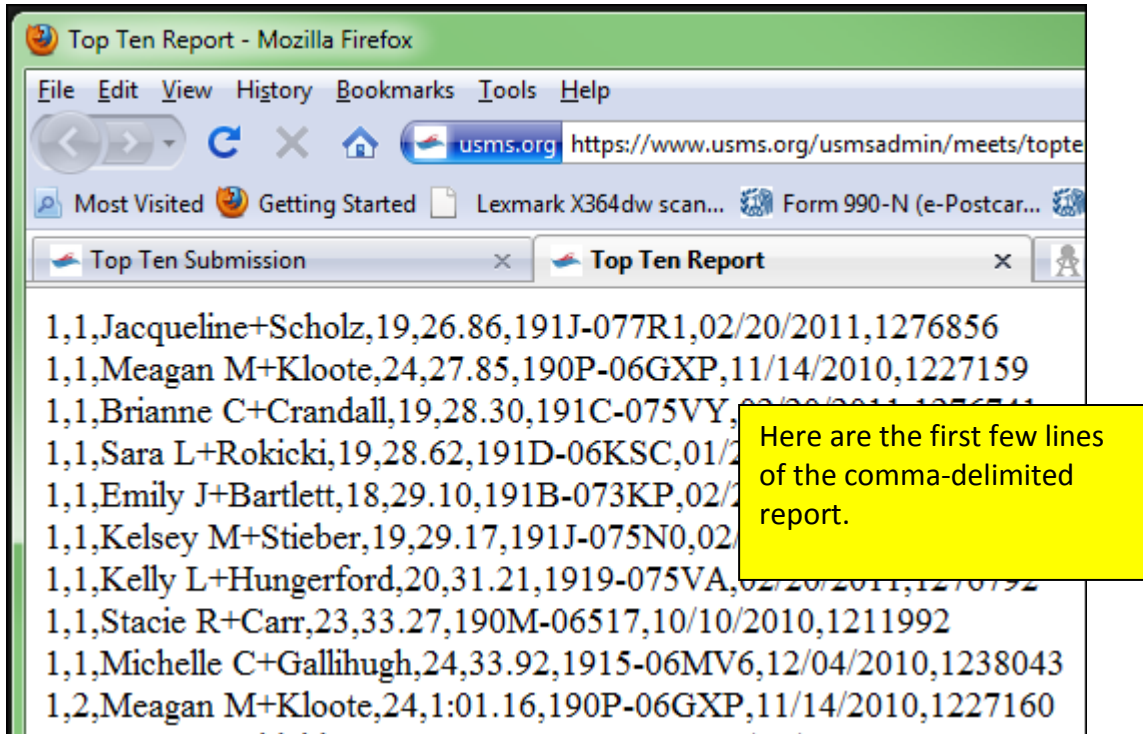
Top Ten Report - Mozilla Firefox

File Edit View History Bookmarks Tools Help

usms.org https://www.usms.org/usmsadmin/meets/topte

Most Visited Getting Started Lexmark X364dw scan... Form 990-N (e-Postcar...

Top Ten Submission × Top Ten Report ×

1,1,Jacqueline+Scholz,19,26.86,191J-077R1,02/20/2011,1276856
1,1,Meagan M+Kloote,24,27.85,190P-06GXP,11/14/2010,1227159
1,1,Brianne C+Crandall,19,28.30,191C-075VY,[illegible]
1,1,Sara L+Rokicki,19,28.62,191D-06KSC,01/2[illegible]
1,1,Emily J+Bartlett,18,29.10,191B-073KP,02/2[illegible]
1,1,Kelsey M+Stieber,19,29.17,191J-075N0,02/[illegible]
1,1,Kelly L+Hungerford,20,31.21,1919-075VA,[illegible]
1,1,Stacie R+Carr,23,33.27,190M-06517,10/10/2010,1211992
1,1,Michelle C+Gallihugh,24,33.92,1915-06MV6,12/04/2010,1238043
1,2,Meagan M+Kloote,24,1:01.16,190P-06GXP,11/14/2010,1227160

Here are the first few lines of the comma-delimited report.